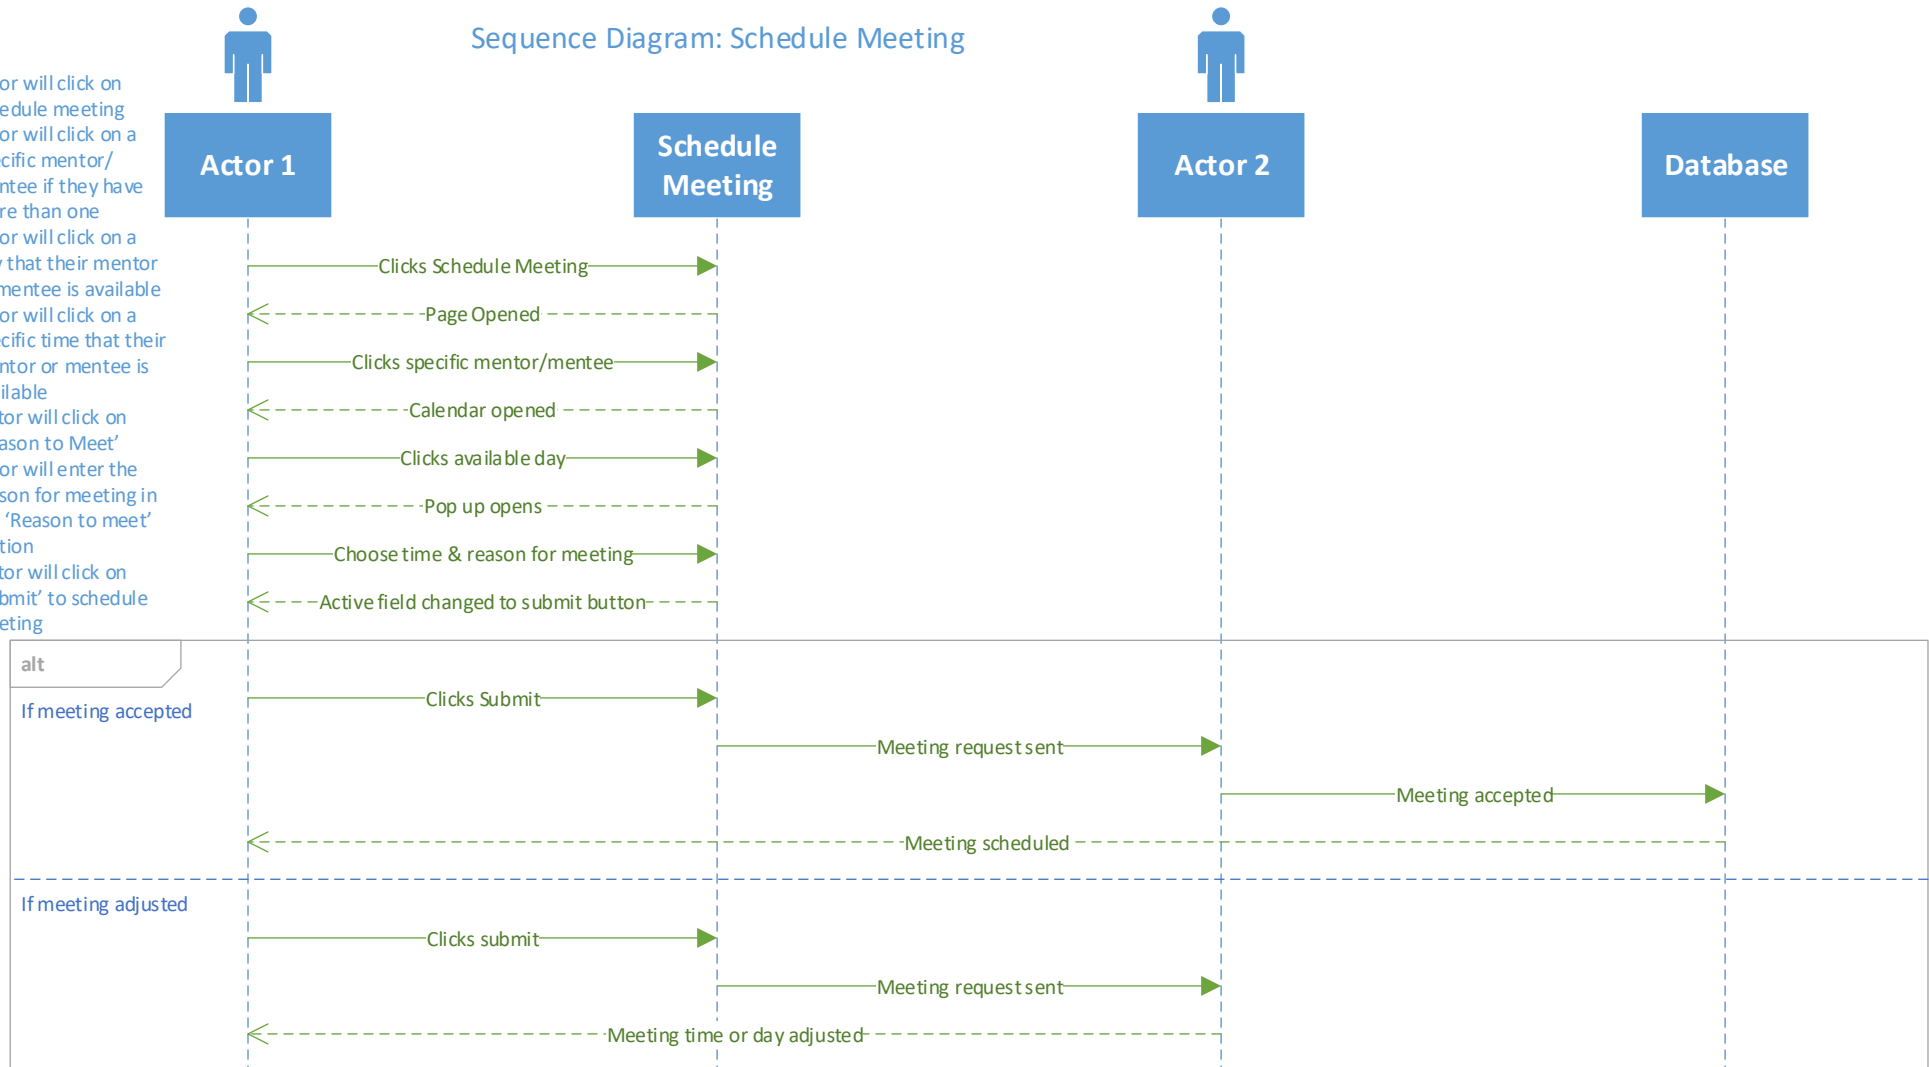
Sequence Diagram: Schedule Meeting

or will click on edule meeting
or will click on a cific mentor/ ntee if they have re than one
or will click on a that their mentor mentee is available
or will click on a cific time that their ntor or mentee is ilable
tor will click on ason to Meet'
or will enter the son for meeting in 'Reason to meet' tion
tor will click on bmit' to schedule eting

Actor 1

Schedule Meeting

Actor 2

Database

Clicks Schedule Meeting

Page Opened

Clicks specific mentor/mentee

Calendar opened

Clicks available day

Pop up opens

Choose time & reason for meeting

Active field changed to submit button

alt

If meeting accepted

Clicks Submit

Meeting request sent

Meeting accepted

Meeting scheduled

If meeting adjusted

Clicks submit

Meeting request sent

Meeting time or day adjusted